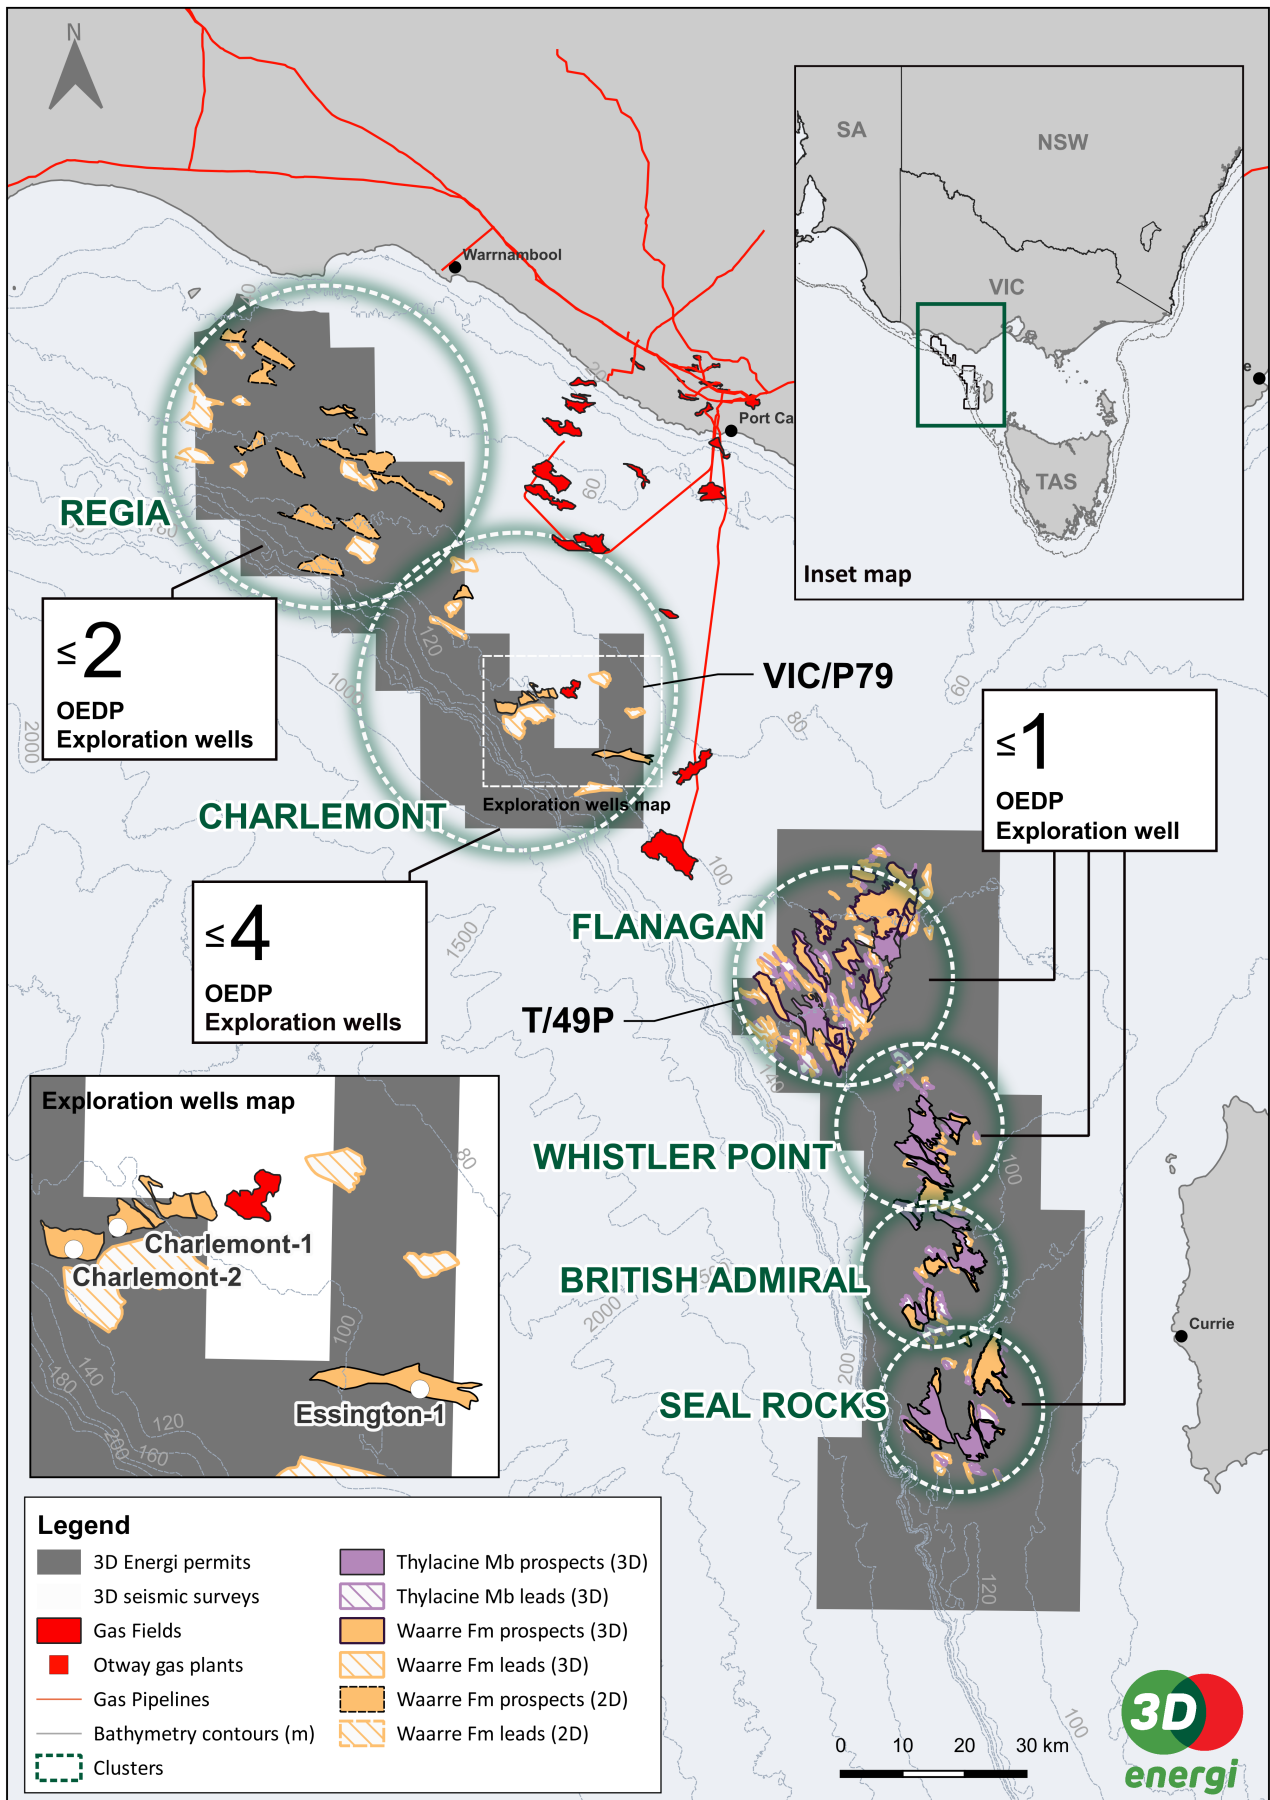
N

Warrnambool

Port Ca

SA

NSW

VIC

TAS

Inset map

REGIA

$\leq 2$
OEDP
Exploration wells

VIC/P79

CHARLEMONT

Exploration wells map

$\leq 4$
OEDP
Exploration wells

$\leq 1$
OEDP
Exploration well

FLANAGAN

T/49P

WHISTLER POINT

BRITISH ADMIRAL

SEAL ROCKS

Currie

60
60
80
100
100
120
1500
2000
2000
140
100
200
120
100

Exploration wells map

Charlemont-1
Charlemont-2
Essington-1

80
100
140
180
120
200
160

Legend

3D Energi permits
3D seismic surveys
Gas Fields
Otway gas plants
Gas Pipelines
Bathymetry contours (m)
Clusters
Thylacine Mb prospects (3D)
Thylacine Mb leads (3D)
Waarre Fm prospects (3D)
Waarre Fm leads (3D)
Waarre Fm prospects (2D)
Waarre Fm leads (2D)

0 10 20 30 km

3D energi